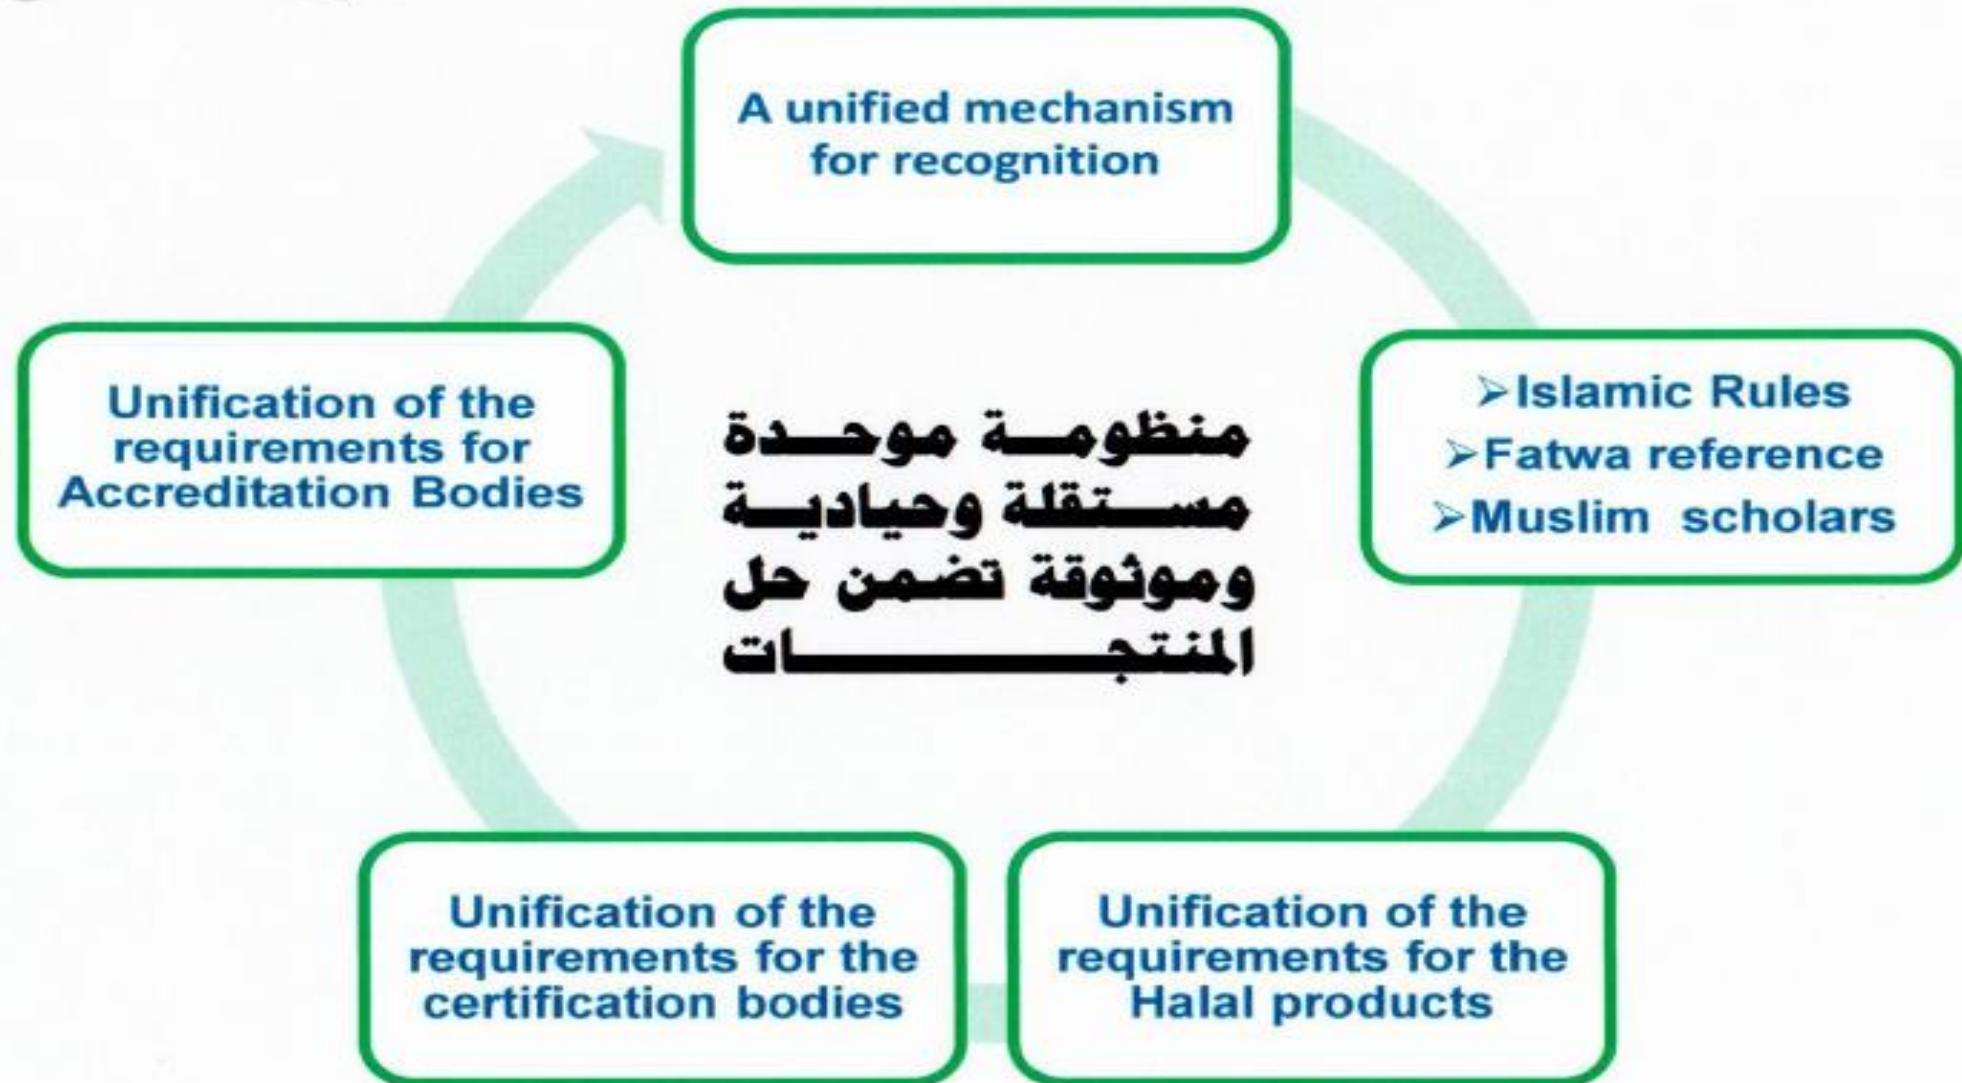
A unified mechanism for recognition

➢Islamic Rules
➢Fatwa reference
➢Muslim scholars

Unification of the requirements for the Halal products

Unification of the requirements for the certification bodies

Unification of the requirements for Accreditation Bodies

منظومـــة موحـــدة مســـتقلة وحياديـــة وموثوقة تضمن حل المنتجـــــــات